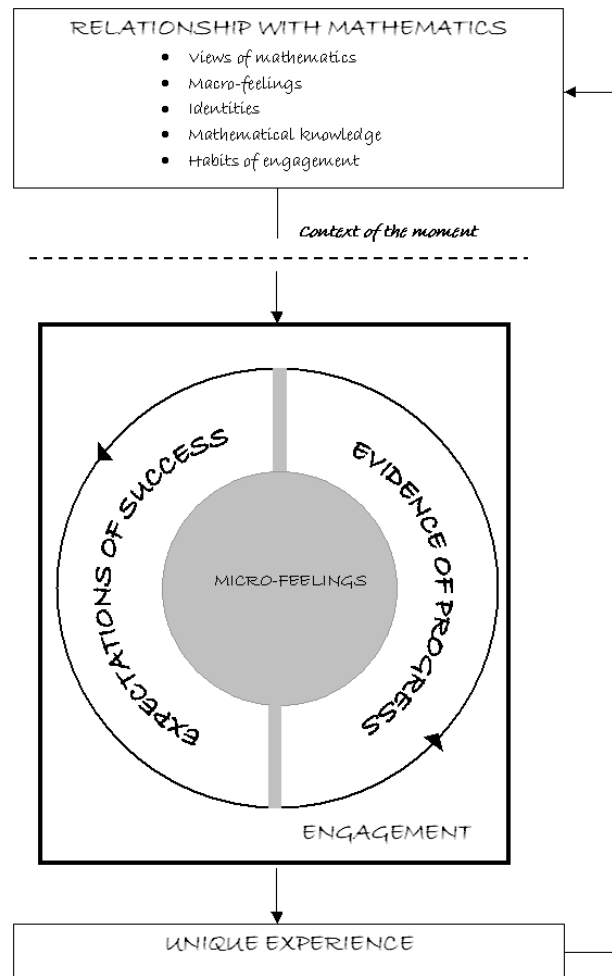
RELATIONSHIP WITH MATHEMATICS

- Views of mathematics
- Macro-feelings
- Identities
- Mathematical knowledge
- Habits of engagement

Context of the moment

EXPECTATIONS OF SUCCESS

EVIDENCE OF PROGRESS

MICRO-FEELINGS

ENGAGEMENT

UNIQUE EXPERIENCE